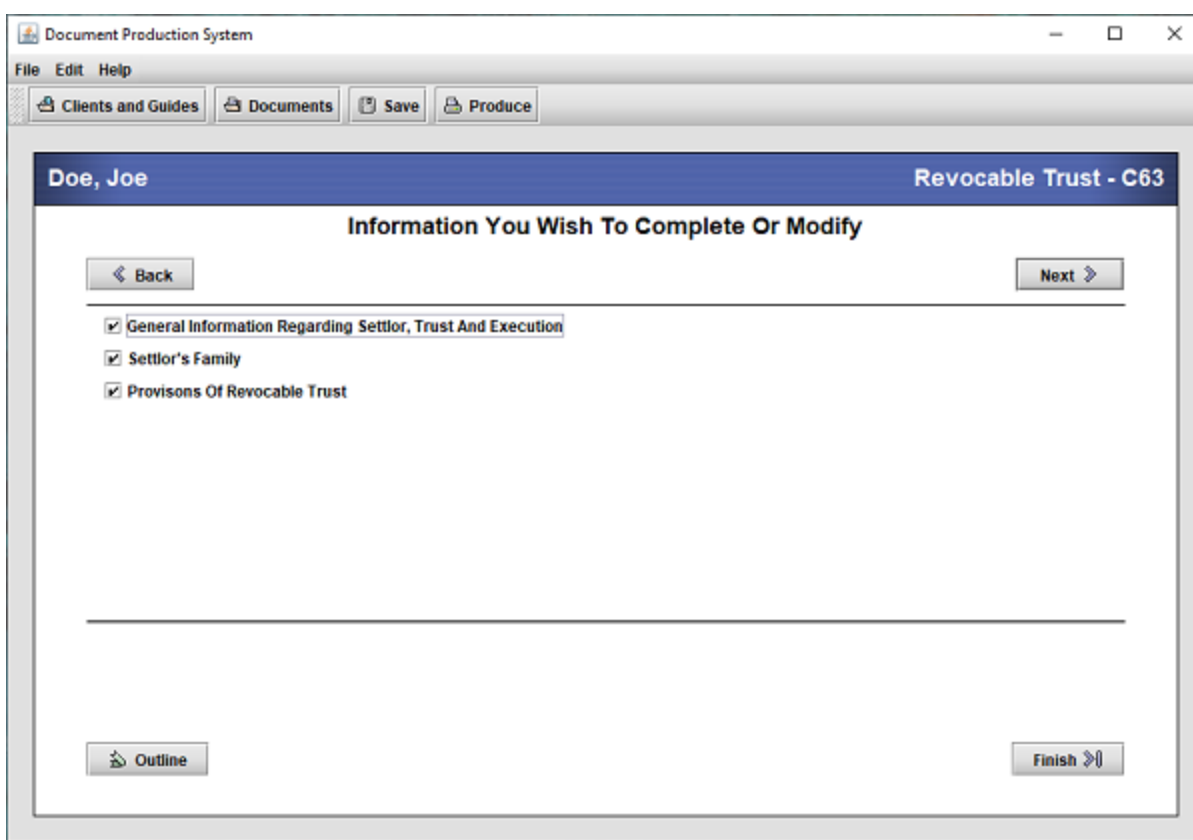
Document Production System

File Edit Help

Clients and Guides | Documents | Save | Produce

Doe, Joe

Revocable Trust - C63

Information You Wish To Complete Or Modify

Back

Next

General Information Regarding Settlor, Trust And Execution

Settlor's Family

Provisons Of Revocable Trust

Outline

Finish